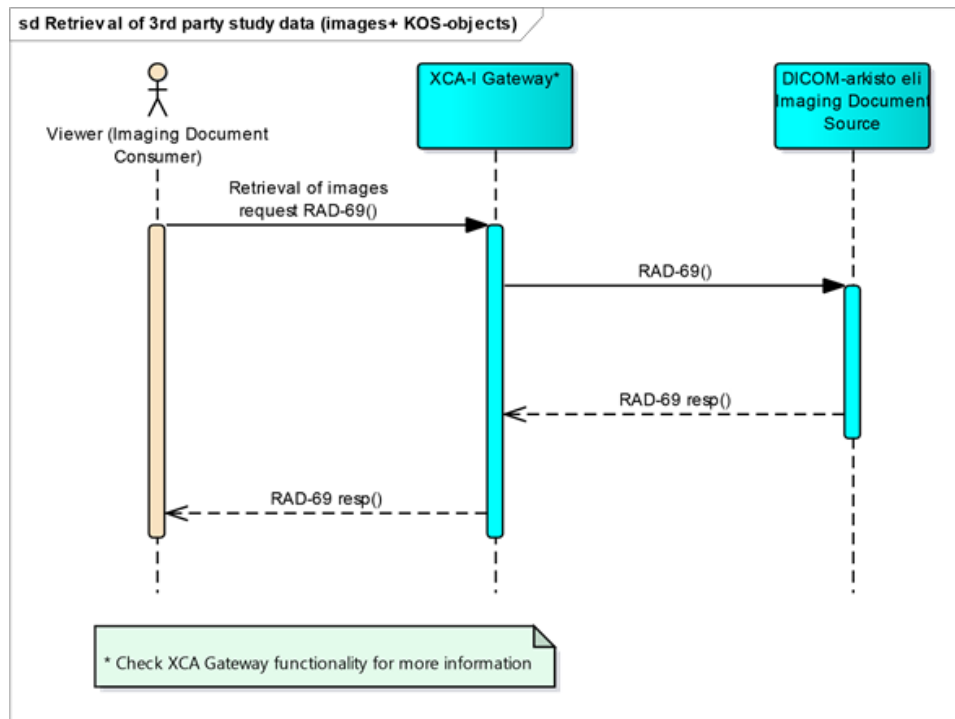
sd Retrieval of 3rd party study data (images+ KOS-objects)

Viewer (Imaging Document Consumer)

XCA-I Gateway*

DICOM-arkisto eli Imaging Document Source

Retrieval of images request RAD-69()

RAD-69()

RAD-69 resp()

RAD-69 resp()

* Check XCA Gateway functionality for more information